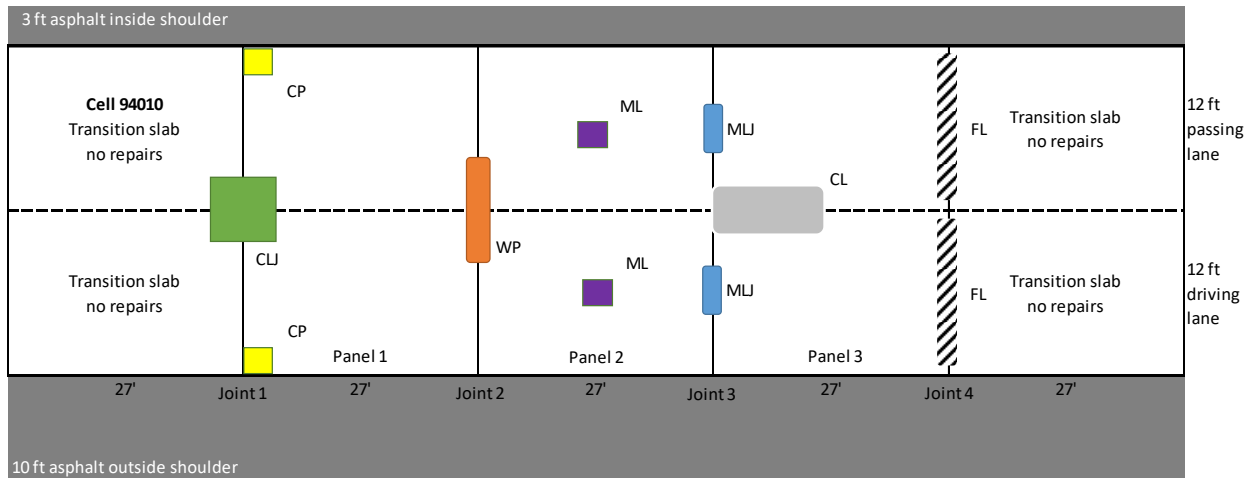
3 ft asphalt inside shoulder

Cell 94010
Transition slab
no repairs

CP

ML

MLJ

FL

Transition slab
no repairs

12 ft
passing
lane

CL

Transition slab
no repairs

CLJ

WP

ML

MLJ

FL

Transition slab
no repairs

12 ft
driving
lane

CP

Panel 1

Panel 2

Panel 3

27'

Joint 1

27'

Joint 2

27'

Joint 3

27'

Joint 4

27'

10 ft asphalt outside shoulder